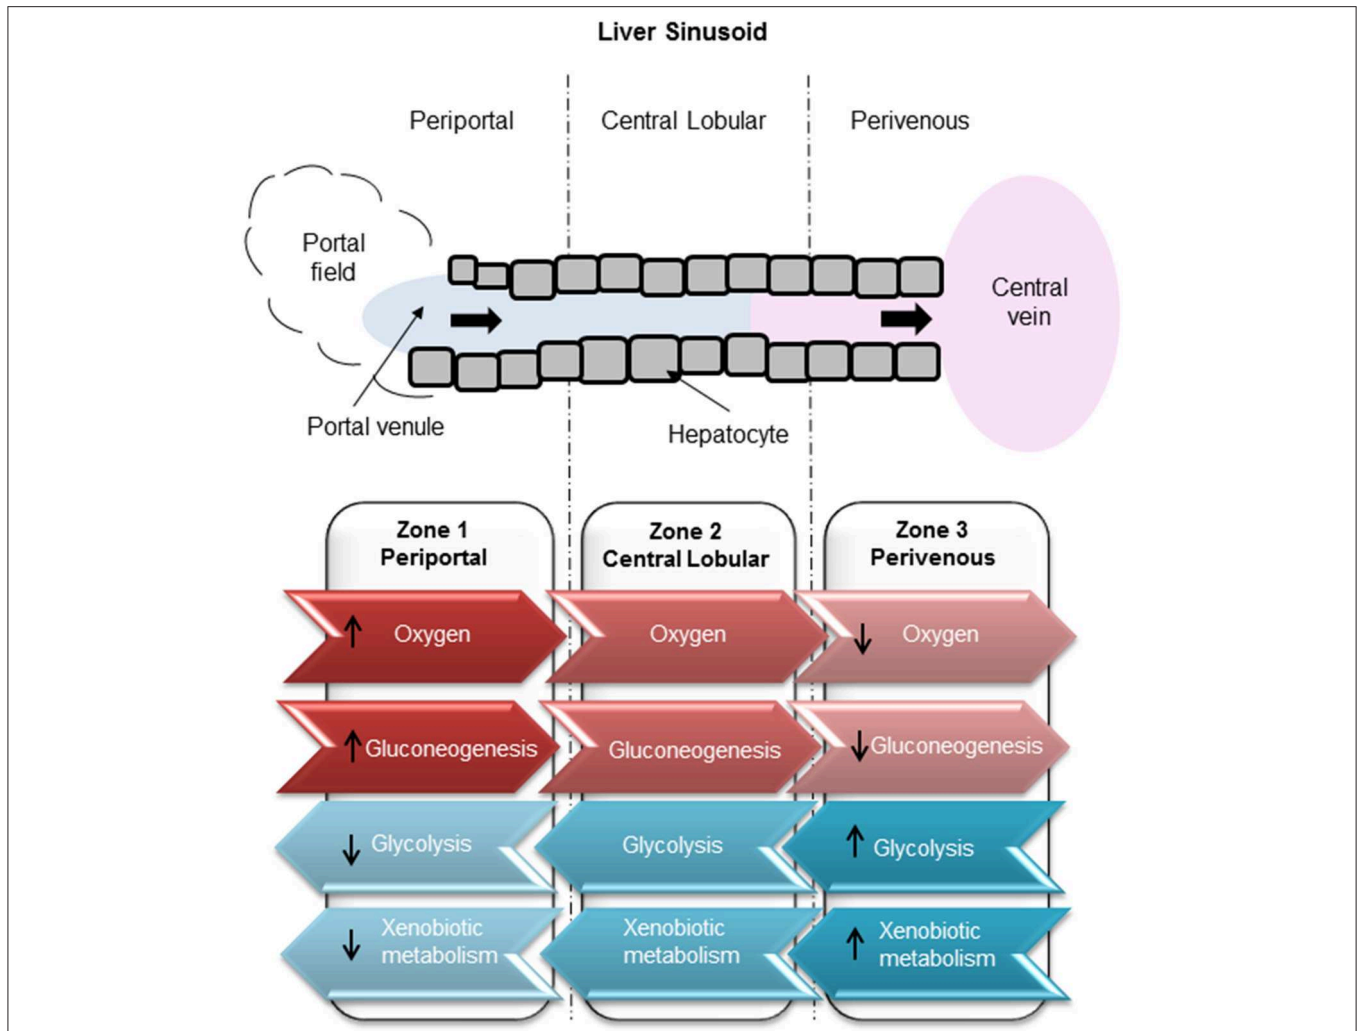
Liver Sinusoid

Periportal

Central Lobular

Perivenous

Portal field

Central vein

Portal venule

Hepatocyte

Zone 1 Periportal

Zone 2 Central Lobular

Zone 3 Perivenous

↑ Oxygen

Oxygen

↓ Oxygen

↑ Gluconeogenesis

Gluconeogenesis

↓ Gluconeogenesis

↓ Glycolysis

Glycolysis

↑ Glycolysis

↓ Xenobiotic metabolism

Xenobiotic metabolism

↑ Xenobiotic metabolism